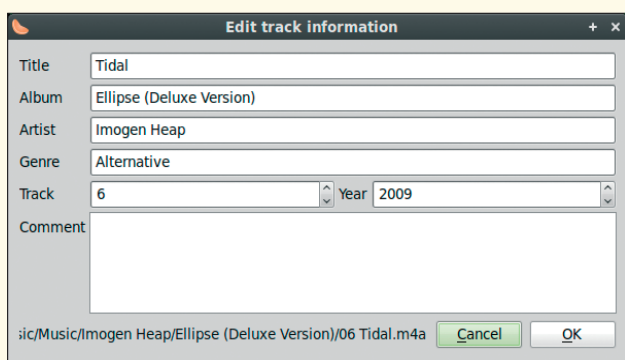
Edit track information

+ ×

Title Tidal

Album Ellipse (Deluxe Version)

Artist Imogen Heap

Genre Alternative

Track 6

Year 2009

Comment

sic/Music/Imogen Heap/Ellipse (Deluxe Version)/06 Tidal.m4a

Cancel

OK